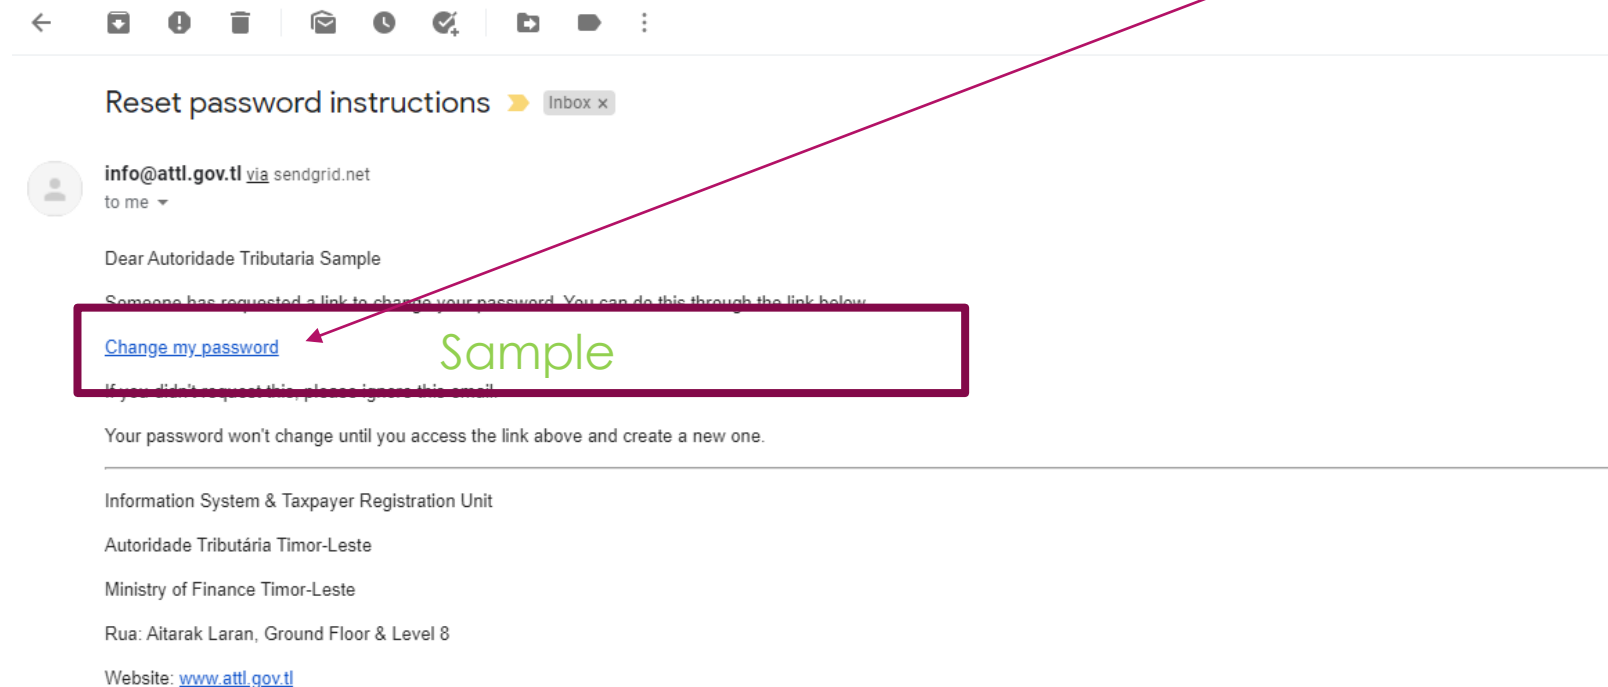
Reset password instructions

Inbox ×

info@attl.gov.tl via sendgrid.net

to me

Dear Autoridade Tributaria Sample

Someone has requested a link to change your password. You can do this through the link below.

Change my password

Sample

If you didn't request this, please ignore this email.

Your password won't change until you access the link above and create a new one.

Information System & Taxpayer Registration Unit

Autoridade Tributária Timor-Leste

Ministry of Finance Timor-Leste

Rua: Aitarak Laran, Ground Floor & Level 8

Website: www.attl.gov.tl